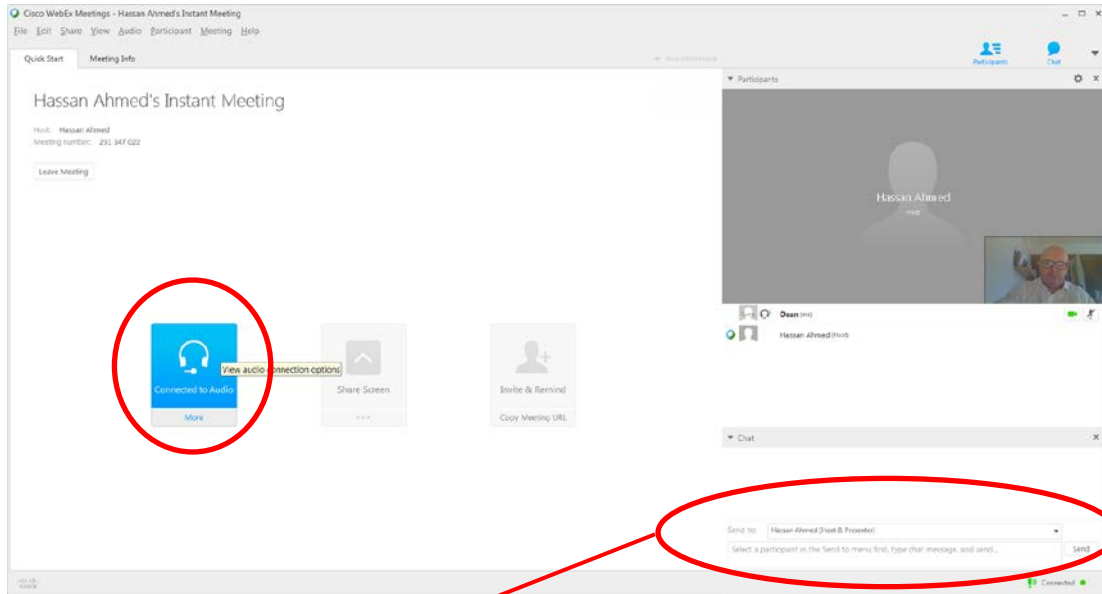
Cisco WebEx Meetings - Hassan Ahmed's Instant Meeting

File Edit Share View Audio Participant Meeting Help

Quick Start Meeting Info

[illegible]

Participants Chat

Participants

Hassan Ahmed's Instant Meeting

Host: Hassan Ahmed
Meeting number: 231 347 022

Leave Meeting

Hassan Ahmed
Host

Connected to Audio
More

View audio connection options

Share Screen

Invite & Remind
Copy Meeting URL

Dean (me)

Hassan Ahmed (Host)

Chat

Send to: Hassan Ahmed (Host & Presenter)

Select a participant in the Send to menu first, type chat message, and send...

Send

cisco

Connected